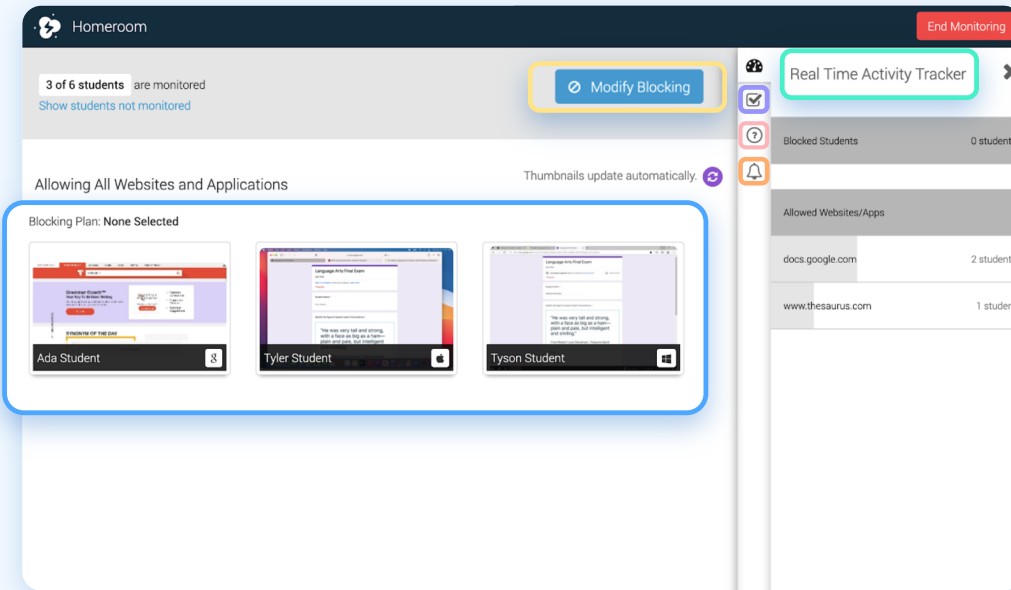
Homeroom

End Monitoring

3 of 6 students are monitored

Show students not monitored

Modify Blocking

Real Time Activity Tracker

Allowing All Websites and Applications

Thumbnails update automatically.

Blocking Plan: None Selected

Language Arts Final Exam

"He was very tall and strong, with a face as big as a ham—plain and pale, but intelligent and smiling."

Language Arts Final Exam

"He was very tall and strong, with a face as big as a ham—plain and pale, but intelligent and smiling."

Ada Student

Tyler Student

Tyson Student

Blocked Students | 0 student

Allowed Websites/Apps

docs.google.com | 2 student

www.thesaurus.com | 1 studen